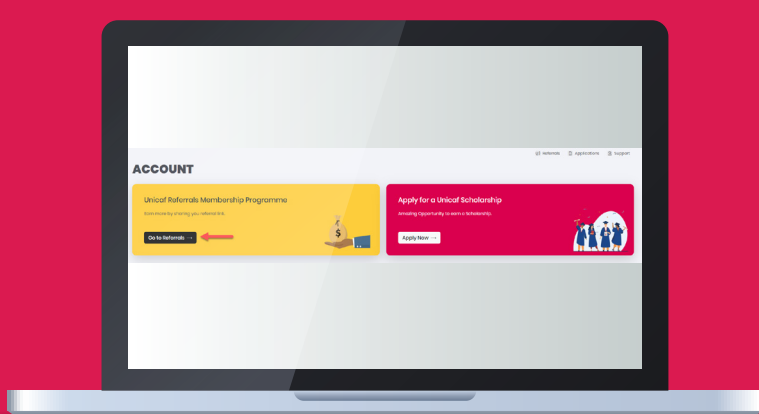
Referrals Applications Support

ACCOUNT

Unicaf Referrals Membership Programme

Earn more by sharing your referral link

Go to Referrals →

$

Apply for a Unicaf Scholarship

Amazing Opportunity to earn a Scholarship

Apply Now →